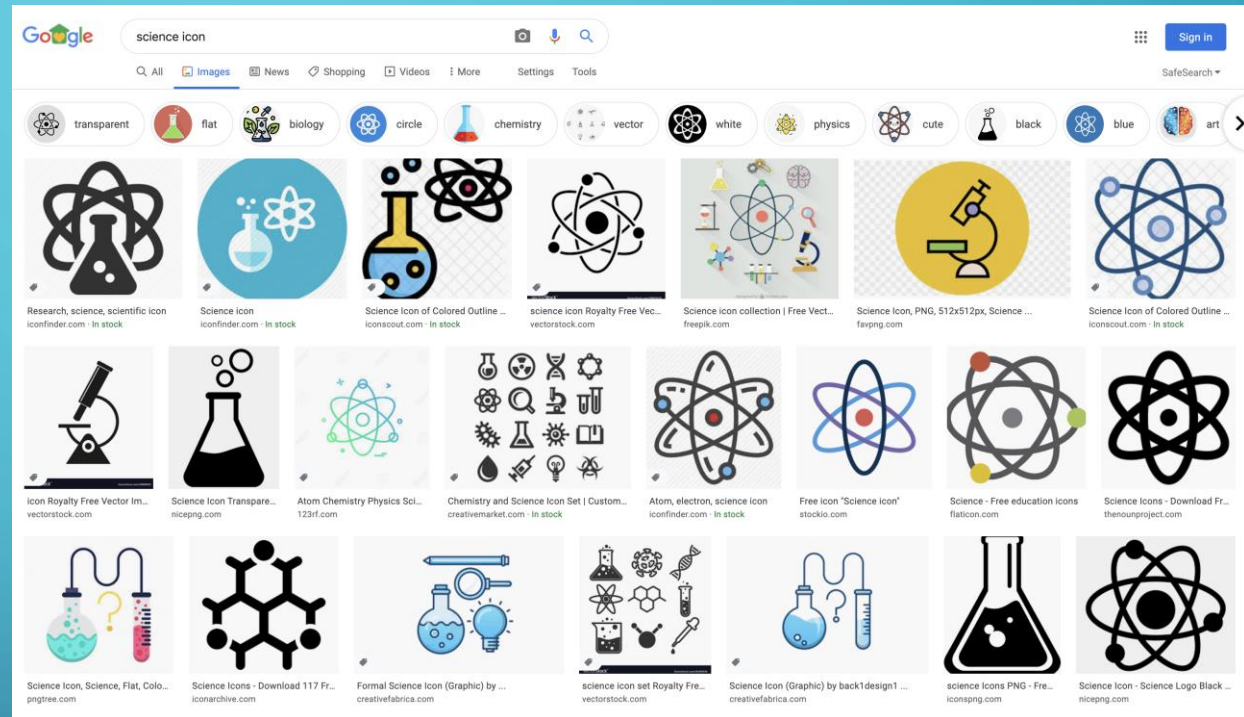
Google

science icon

Sign in

All Images News Shopping Videos More Settings Tools

SafeSearch

transparent flat biology circle chemistry vector white physics cute black blue art

Research, science, scientific icon
iconfinder.com · In stock

Science icon
iconfinder.com · In stock

Science Icon of Colored Outline ...
iconscout.com · In stock

science icon Royalty Free Vec...
vectorstock.com

Science icon collection | Free Vect...
freepik.com

Science Icon, PNG, 512x512px, Science ...
favpng.com

Science Icon of Colored Outline ...
iconscout.com · In stock

icon Royalty Free Vector Im...
vectorstock.com

Science Icon Transpare...
nicepng.com

Atom Chemistry Physics Sci...
123rf.com

Chemistry and Science Icon Set | Custom...
creativemarket.com · In stock

Atom, electron, science icon
iconfinder.com · In stock

Free icon "Science icon"
stockio.com

Science - Free education icons
flaticon.com

Science Icons - Download Fr...
thenounproject.com

Science Icon, Science, Flat, Colo...
pngtree.com

Science Icons - Download 117 Fr...
iconarchive.com

Formal Science Icon (Graphic) by ...
creativefabrica.com

science icon set Royalty Fre...
vectorstock.com

Science Icon (Graphic) by back1design1 ...
creativefabrica.com

science Icons PNG - Fre...
iconspng.com

Science Icon - Science Logo Black ...
nicepng.com